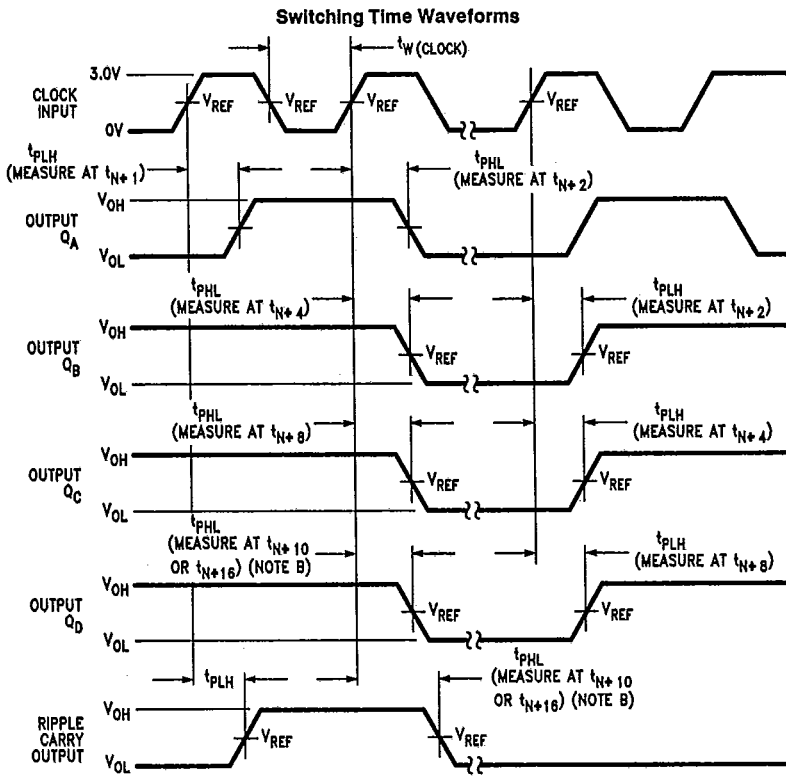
Switching Time Waveforms

$t_W$ (CLOCK)

3.0V

CLOCK INPUT

0V

$V_{REF}$ $V_{REF}$ $V_{REF}$ $V_{REF}$

$t_{PLH}$ (MEASURE AT $t_{N+1}$)

$t_{PHL}$ (MEASURE AT $t_{N+2}$)

OUTPUT $Q_A$

$V_{OH}$

$V_{OL}$

$t_{PHL}$ (MEASURE AT $t_{N+4}$)

$t_{PLH}$ (MEASURE AT $t_{N+2}$)

OUTPUT $Q_B$

$V_{OH}$

$V_{OL}$

$V_{REF}$ $V_{REF}$

$t_{PHL}$ (MEASURE AT $t_{N+8}$)

$t_{PLH}$ (MEASURE AT $t_{N+4}$)

OUTPUT $Q_C$

$V_{OH}$

$V_{OL}$

$V_{REF}$ $V_{REF}$

$t_{PHL}$ (MEASURE AT $t_{N+10}$ OR $t_{N+16}$) (NOTE B)

$t_{PLH}$ (MEASURE AT $t_{N+8}$)

OUTPUT $Q_D$

$V_{OH}$

$V_{OL}$

$V_{REF}$ $V_{REF}$

$t_{PLH}$

$t_{PHL}$ (MEASURE AT $t_{N+10}$ OR $t_{N+16}$) (NOTE B)

RIPPLE CARRY OUTPUT

$V_{OH}$

$V_{OL}$

$V_{REF}$ $V_{REF}$